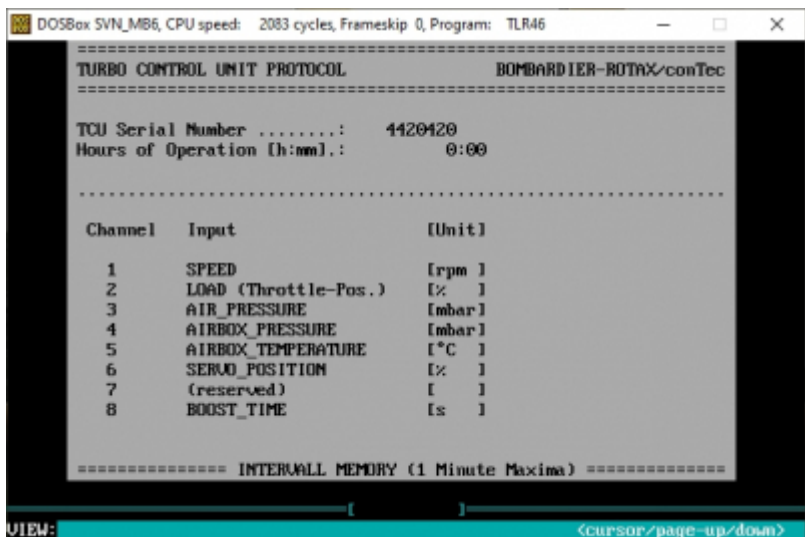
DOSBox SVN_MB6, CPU speed: 2083 cycles, Frameskip 0, Program: TLR46

TURBO CONTROL UNIT PROTOCOL BOMBARDIER-ROTAX/conTec

TCU Serial Number ........: 4420420
Hours of Operation [h:mm].: 0:00

| Channel | Input | [Unit] |
|---|---|---|
| 1 | SPEED | [rpm ] |
| 2 | LOAD (Throttle-Pos.) | [% ] |
| 3 | AIR_PRESSURE | [mbar] |
| 4 | AIRBOX_PRESSURE | [mbar] |
| 5 | AIRBOX_TEMPERATURE | [°C ] |
| 6 | SERVO_POSITION | [% ] |
| 7 | (reserved) | [ ] |
| 8 | BOOST_TIME | [s ] |

=============== INTERVALL MEMORY (1 Minute Maxima) ===============

[ ]

VIEW: <cursor/page-up/down>